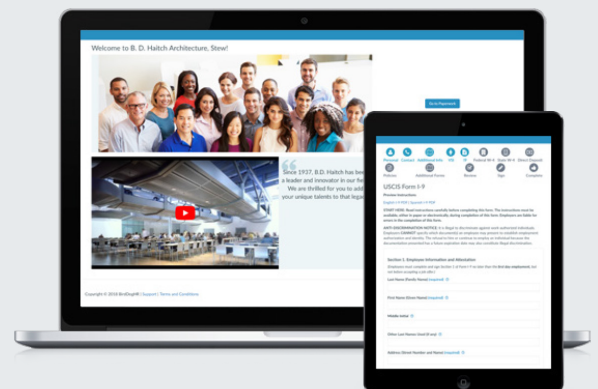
Welcome to B. D. Haitch Architecture, Stew!

Go to Paperwork

Since 1937, B.D. Haitch has been a leader and innovator in our field. We are thrilled for you to add your unique talents to that legacy

Copyright © 2018 BirdDogHR | Support | Terms and Conditions

Personal Contact Additional Info I-9 W-4 Federal W-4 State W-4 Direct Deposit Policies Additional Forms Review Sign Complete

USCIS Form I-9

Section 1. Employee Information and Attestation

Last Name (Family Name)

First Name (Given Name)

Middle Initial

Other Last Names Used (if any)

Address (Street Number and Name)